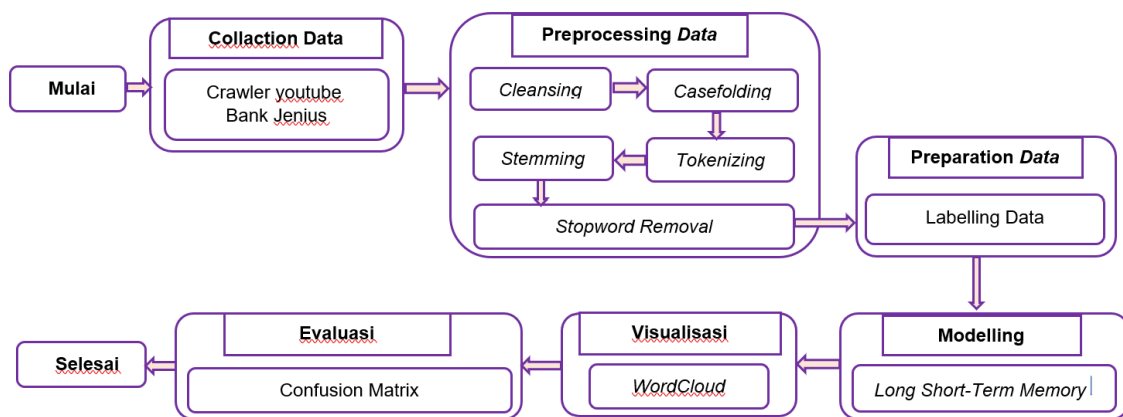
Mulai

Collaction Data

Crawler youtube Bank Jenius

Preprocessing *Data*

*Cleansing*

*Casefolding*

*Stemming*

*Tokenizing*

*Stopword Removal*

Preparation *Data*

Labelling Data

Modelling

*Long Short-Term Memory*

Visualisasi

*WordCloud*

Evaluasi

Confusion Matrix

Selesai